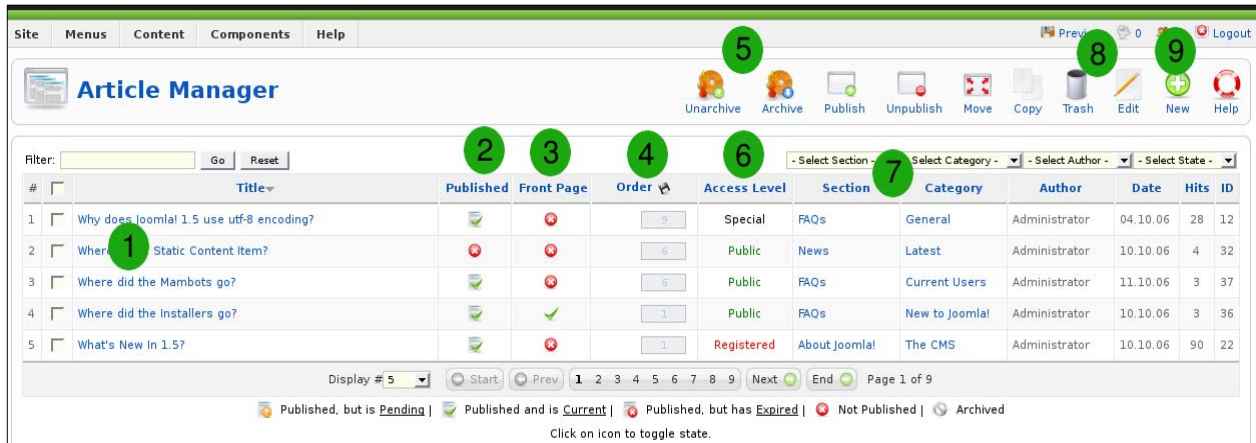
Site Menus Content Components Help

Previ 0 Logout

Article Manager

5 8 9

Unarchive Archive Publish Unpublish Move Copy Trash Edit New Help

Filter: Go Reset

2 3 4 6

- Select Section - 7 - Select Category - - Select Author - - Select State -

| # | | Title | Published | Front Page | Order | Access Level | Section | Category | Author | Date | Hits | ID |
|---|---|---|---|---|---|---|---|---|---|---|---|---|
| 1 | | Why does Joomla! 1.5 use utf-8 encoding? | | | 9 | Special | FAQs | General | Administrator | 04.10.06 | 28 | 12 |
| 2 | | Where 1 Static Content Item? | | | 6 | Public | News | Latest | Administrator | 10.10.06 | 4 | 32 |
| 3 | | Where did the Mambots go? | | | 6 | Public | FAQs | Current Users | Administrator | 11.10.06 | 3 | 37 |
| 4 | | Where did the Installers go? | | | 1 | Public | FAQs | New to Joomla! | Administrator | 10.10.06 | 3 | 36 |
| 5 | | What's New In 1.5? | | | 1 | Registered | About Joomla! | The CMS | Administrator | 10.10.06 | 90 | 22 |

Display # 5 Start Prev 1 2 3 4 5 6 7 8 9 Next End Page 1 of 9

Published, but is Pending | Published and is Current | Published, but has Expired | Not Published | Archived

Click on icon to toggle state.